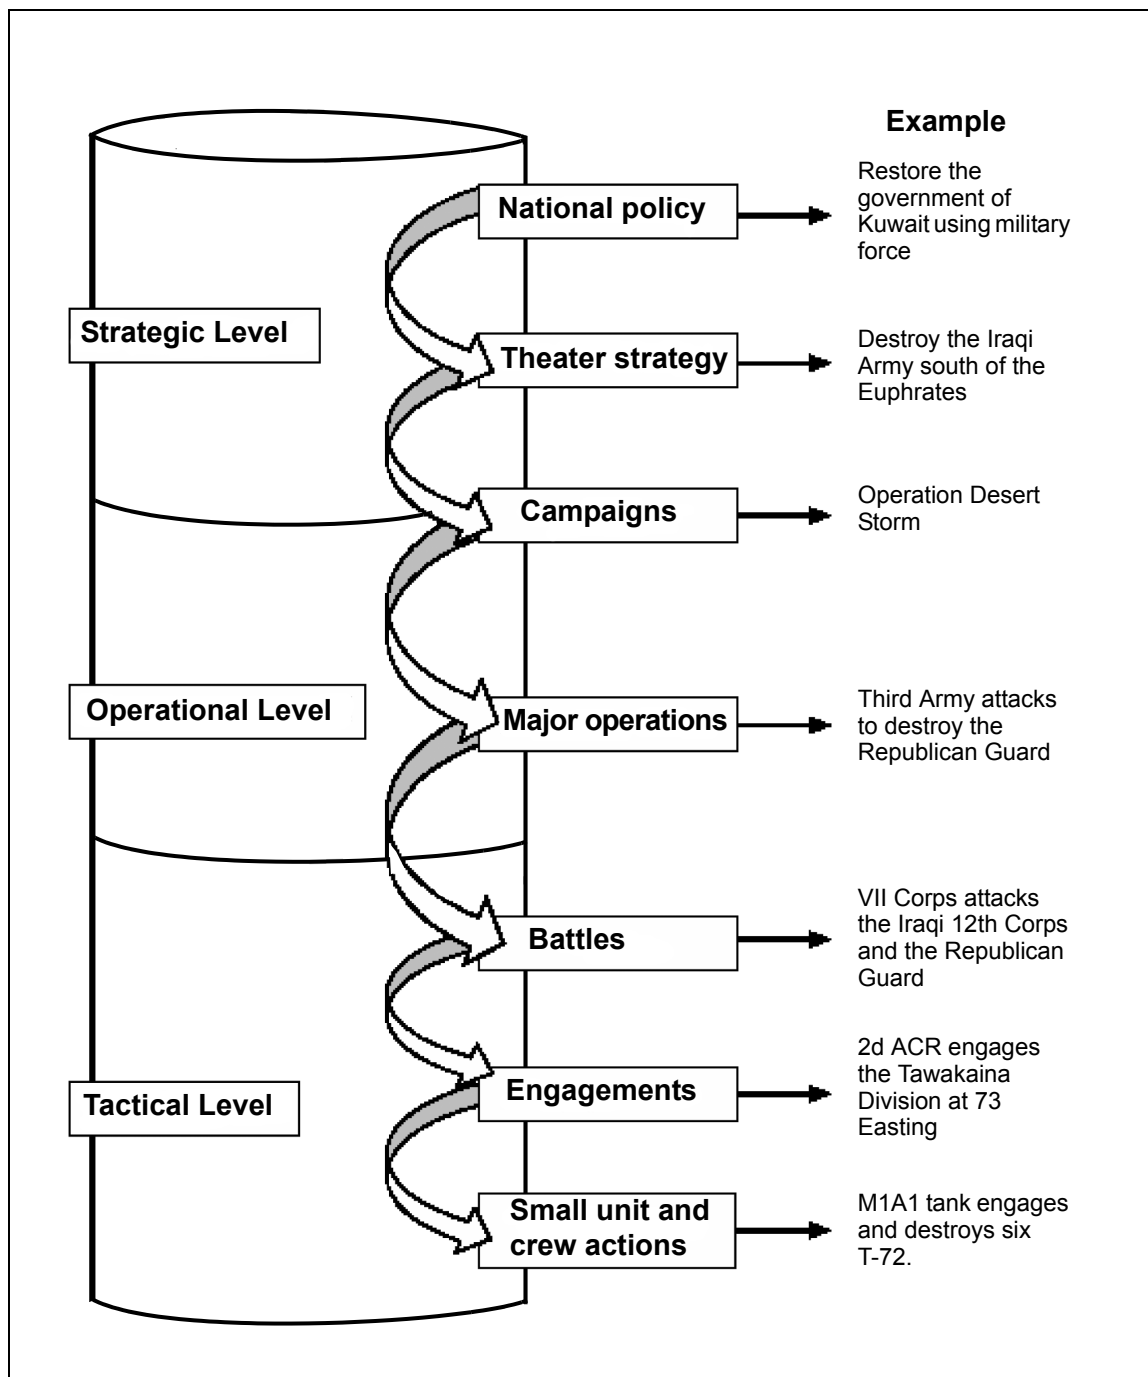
Example

Strategic Level

National policy

Restore the government of Kuwait using military force

Theater strategy

Destroy the Iraqi Army south of the Euphrates

Campaigns

Operation Desert Storm

Operational Level

Major operations

Third Army attacks to destroy the Republican Guard

Battles

VII Corps attacks the Iraqi 12th Corps and the Republican Guard

Tactical Level

Engagements

2d ACR engages the Tawakaina Division at 73 Easting

Small unit and crew actions

M1A1 tank engages and destroys six T-72.